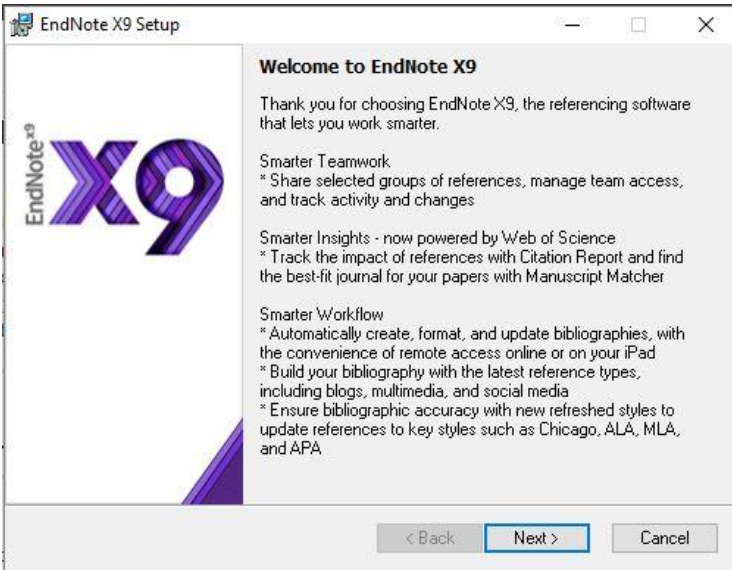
EndNote X9 Setup

EndNote X9

Welcome to EndNote X9

Thank you for choosing EndNote X9, the referencing software that lets you work smarter.

Smarter Teamwork
* Share selected groups of references, manage team access, and track activity and changes

Smarter Insights - now powered by Web of Science
* Track the impact of references with Citation Report and find the best-fit journal for your papers with Manuscript Matcher

Smarter Workflow
* Automatically create, format, and update bibliographies, with the convenience of remote access online or on your iPad
* Build your bibliography with the latest reference types, including blogs, multimedia, and social media
* Ensure bibliographic accuracy with new refreshed styles to update references to key styles such as Chicago, ALA, MLA, and APA

< Back Next > Cancel